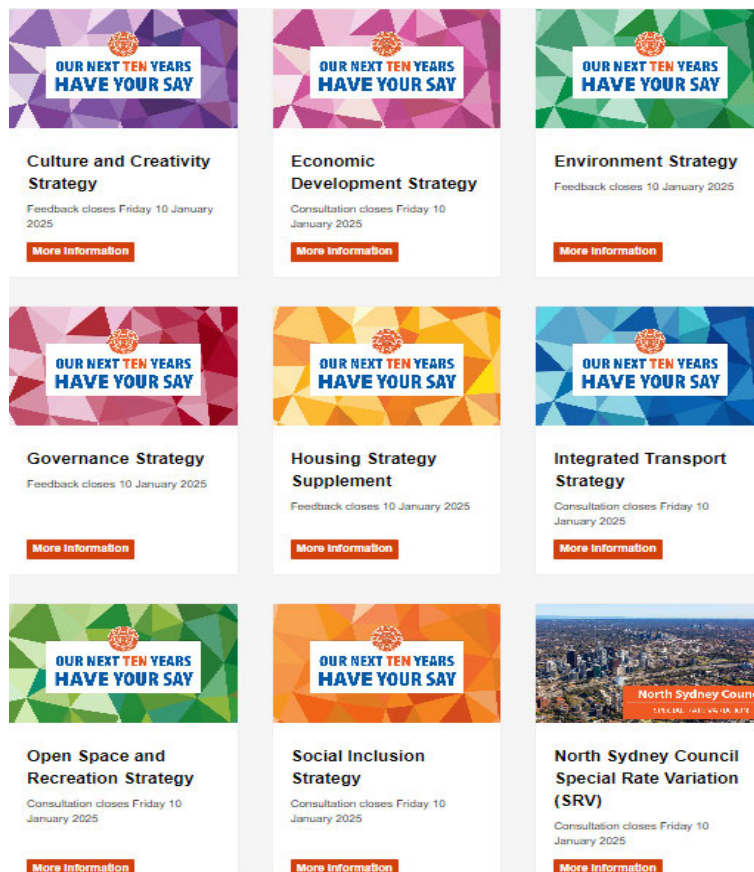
OUR NEXT TEN YEARS
HAVE YOUR SAY

Culture and Creativity Strategy

Feedback closes Friday 10 January 2025

More Information

OUR NEXT TEN YEARS
HAVE YOUR SAY

Economic Development Strategy

Consultation closes Friday 10 January 2025

More Information

OUR NEXT TEN YEARS
HAVE YOUR SAY

Environment Strategy

Feedback closes 10 January 2025

More Information

OUR NEXT TEN YEARS
HAVE YOUR SAY

Governance Strategy

Feedback closes 10 January 2025

More Information

OUR NEXT TEN YEARS
HAVE YOUR SAY

Housing Strategy Supplement

Feedback closes 10 January 2025

More Information

OUR NEXT TEN YEARS
HAVE YOUR SAY

Integrated Transport Strategy

Consultation closes Friday 10 January 2025

More Information

OUR NEXT TEN YEARS
HAVE YOUR SAY

Open Space and Recreation Strategy

Consultation closes Friday 10 January 2025

More Information

OUR NEXT TEN YEARS
HAVE YOUR SAY

Social Inclusion Strategy

Consultation closes Friday 10 January 2025

More Information

North Sydney Coun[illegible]
SPECIAL RATE VA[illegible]

North Sydney Council Special Rate Variation (SRV)

Consultation closes Friday 10 January 2025

More Information